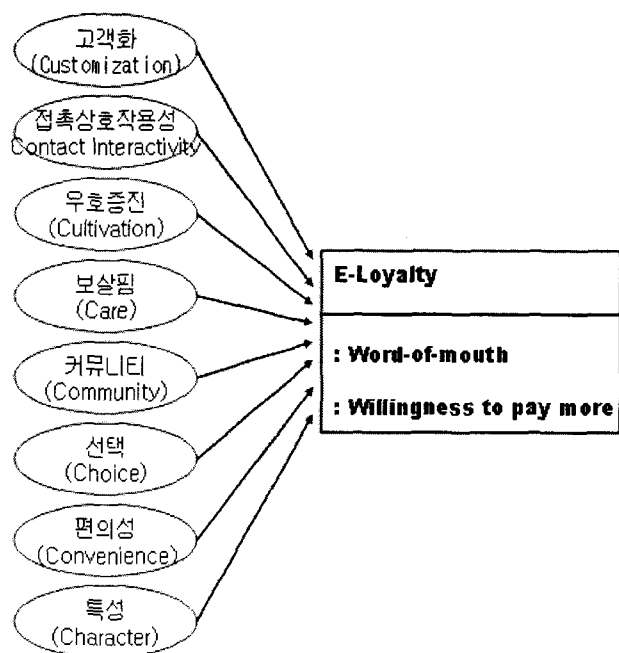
고객화
(Customization)

접촉상호작용성
Contact Interactivity

우호증진
(Cultivation)

보살핌
(Care)

커뮤니티
(Community)

선택
(Choice)

편의성
(Convenience)

특성
(Character)

E-Loyalty

: Word-of-mouth

: Willingness to pay more